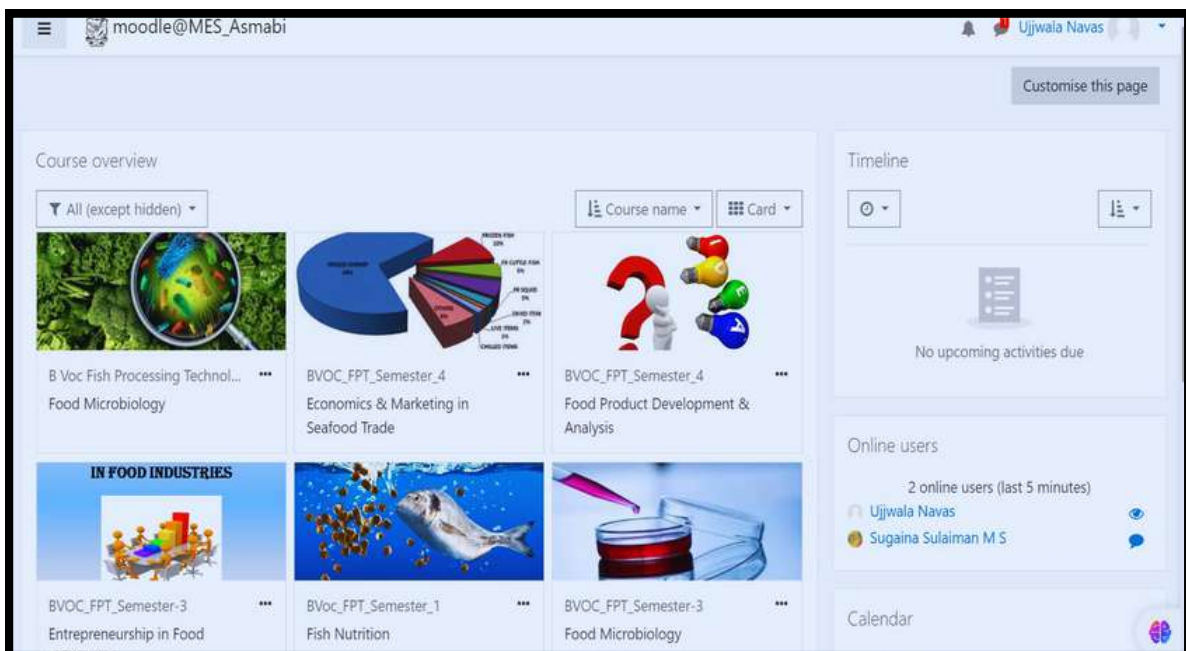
moodle@MES_Asmabi

Ujjwala Navas

Customise this page

Course overview

All (except hidden)

Course name

Card

FROZEN FISH
FR CUTTLE FISH
FR SQUID
DRIED ITEM
LIVE ITEMS
CHILLED ITEMS

B Voc Fish Processing Technol...
Food Microbiology

BVOC_FPT_Semester_4
Economics & Marketing in Seafood Trade

BVOC_FPT_Semester_4
Food Product Development & Analysis

IN FOOD INDUSTRIES

BVOC_FPT_Semester-3
Entrepreneurship in Food

BVoc_FPT_Semester_1
Fish Nutrition

BVOC_FPT_Semester-3
Food Microbiology

Timeline

No upcoming activities due

Online users

2 online users (last 5 minutes)
Ujjwala Navas
Sugaina Sulaiman M S

Calendar